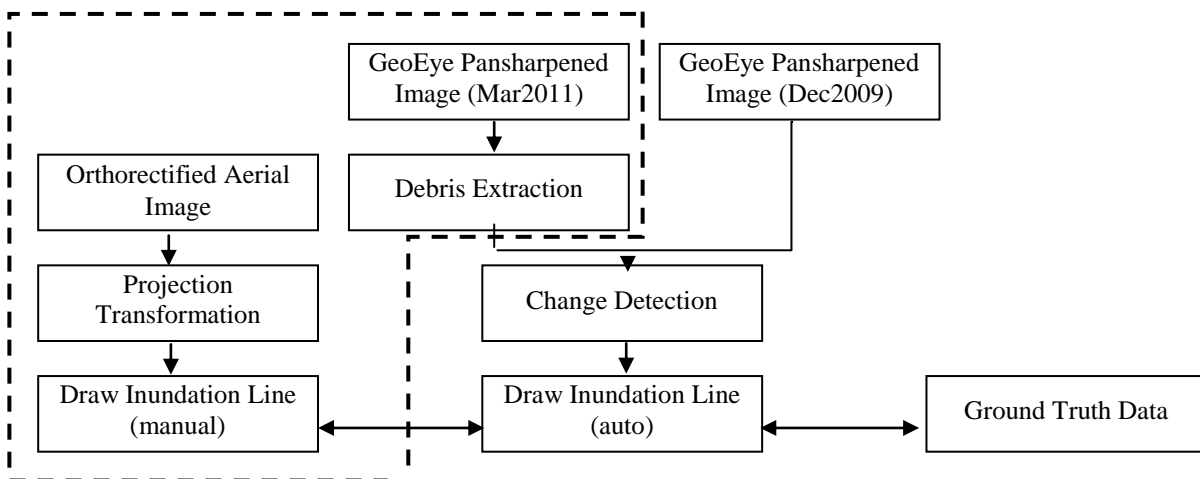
GeoEye Pansharpened Image (Mar2011)

GeoEye Pansharpened Image (Dec2009)

Orthorectified Aerial Image

Debris Extraction

Projection Transformation

Change Detection

Draw Inundation Line (manual)

Draw Inundation Line (auto)

Ground Truth Data